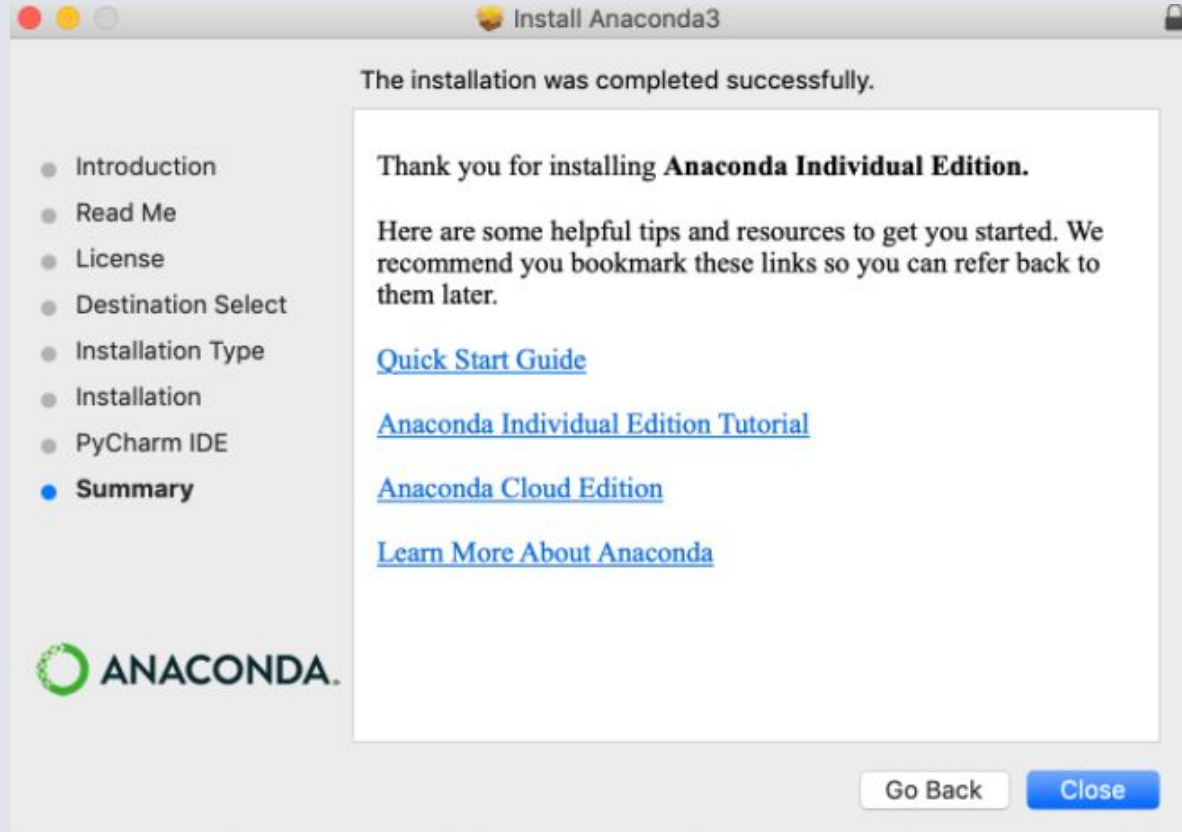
Install Anaconda3

The installation was completed successfully.

Introduction
Read Me
License
Destination Select
Installation Type
Installation
PyCharm IDE
Summary

ANACONDA.

Thank you for installing **Anaconda Individual Edition.**

Here are some helpful tips and resources to get you started. We recommend you bookmark these links so you can refer back to them later.

Quick Start Guide

Anaconda Individual Edition Tutorial

Anaconda Cloud Edition

Learn More About Anaconda

Go Back

Close